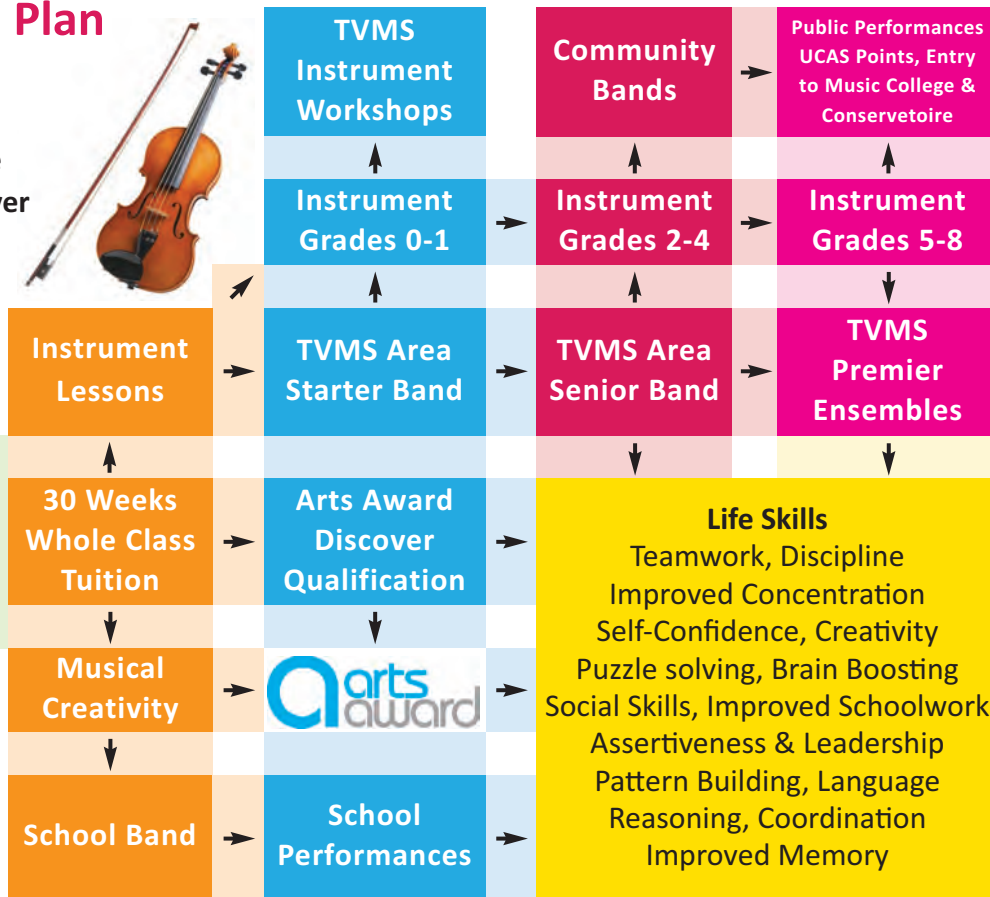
Plan

e

ver

TVMS Instrument Workshops

Community Bands

Public Performances UCAS Points, Entry to Music College & Conservetoire

Instrument Grades 0-1

Instrument Grades 2-4

Instrument Grades 5-8

Instrument Lessons

TVMS Area Starter Band

TVMS Area Senior Band

TVMS Premier Ensembles

30 Weeks Whole Class Tuition

Arts Award Discover Qualification

Life Skills
Teamwork, Discipline
Improved Concentration
Self-Confidence, Creativity
Puzzle solving, Brain Boosting
Social Skills, Improved Schoolwork
Assertiveness & Leadership
Pattern Building, Language
Reasoning, Coordination
Improved Memory

Musical Creativity

arts award

School Band

School Performances